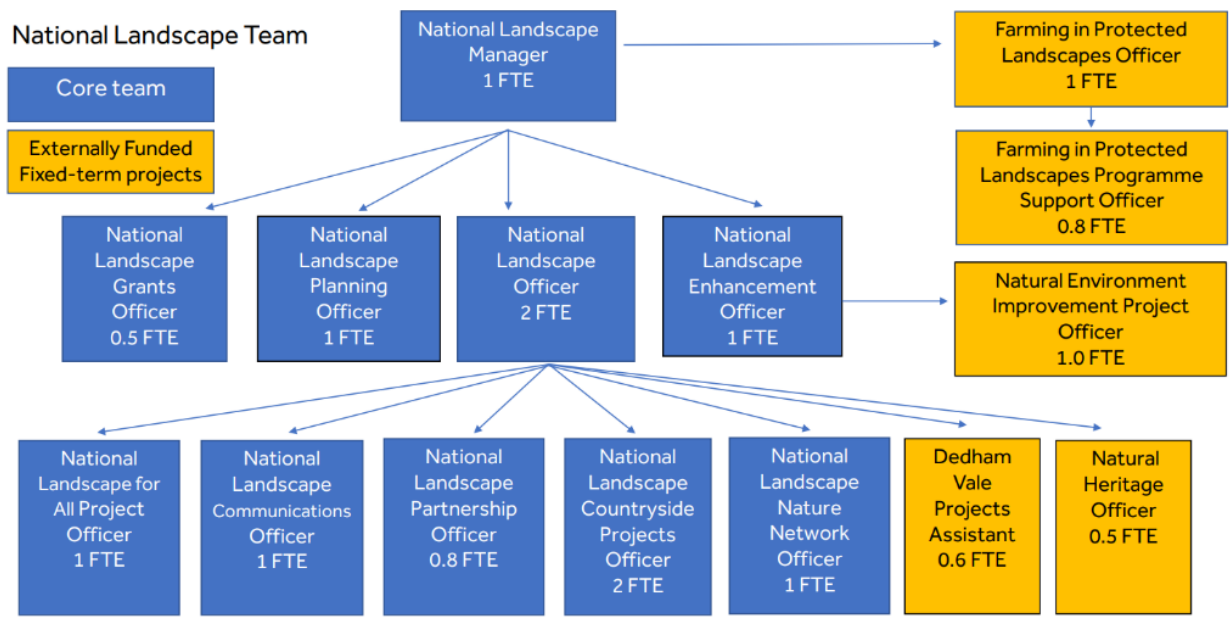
National Landscape Team

Core team

Externally Funded Fixed-term projects

National Landscape Manager
1 FTE

Farming in Protected Landscapes Officer
1 FTE

Farming in Protected Landscapes Programme Support Officer
0.8 FTE

National Landscape Grants Officer
0.5 FTE

National Landscape Planning Officer
1 FTE

National Landscape Officer
2 FTE

National Landscape Enhancement Officer
1 FTE

Natural Environment Improvement Project Officer
1.0 FTE

National Landscape for All Project Officer
1 FTE

National Landscape Communications Officer
1 FTE

National Landscape Partnership Officer
0.8 FTE

National Landscape Countryside Projects Officer
2 FTE

National Landscape Nature Network Officer
1 FTE

Dedham Vale Projects Assistant
0.6 FTE

Natural Heritage Officer
0.5 FTE